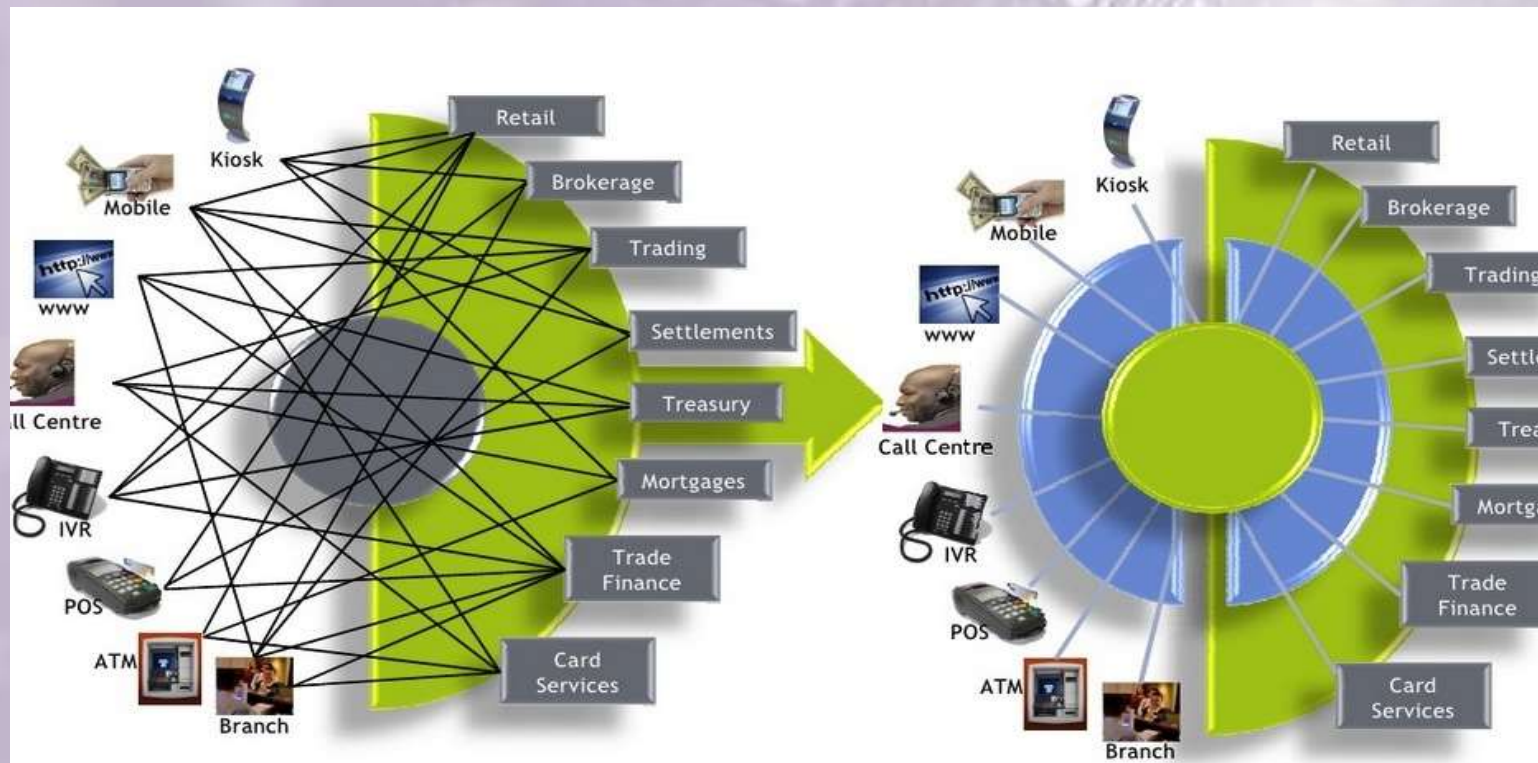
Kiosk
Mobile
http://www
www
ll Centre
IVR
POS
ATM
Branch
Retail
Brokerage
Trading
Settlements
Treasury
Mortgages
Trade Finance
Card Services

Kiosk
Mobile
http://www
www
Call Centre
IVR
POS
ATM
Branch
Retail
Brokerage
Trading
Settl
Trea
Mortg
Trade Finance
Card Services